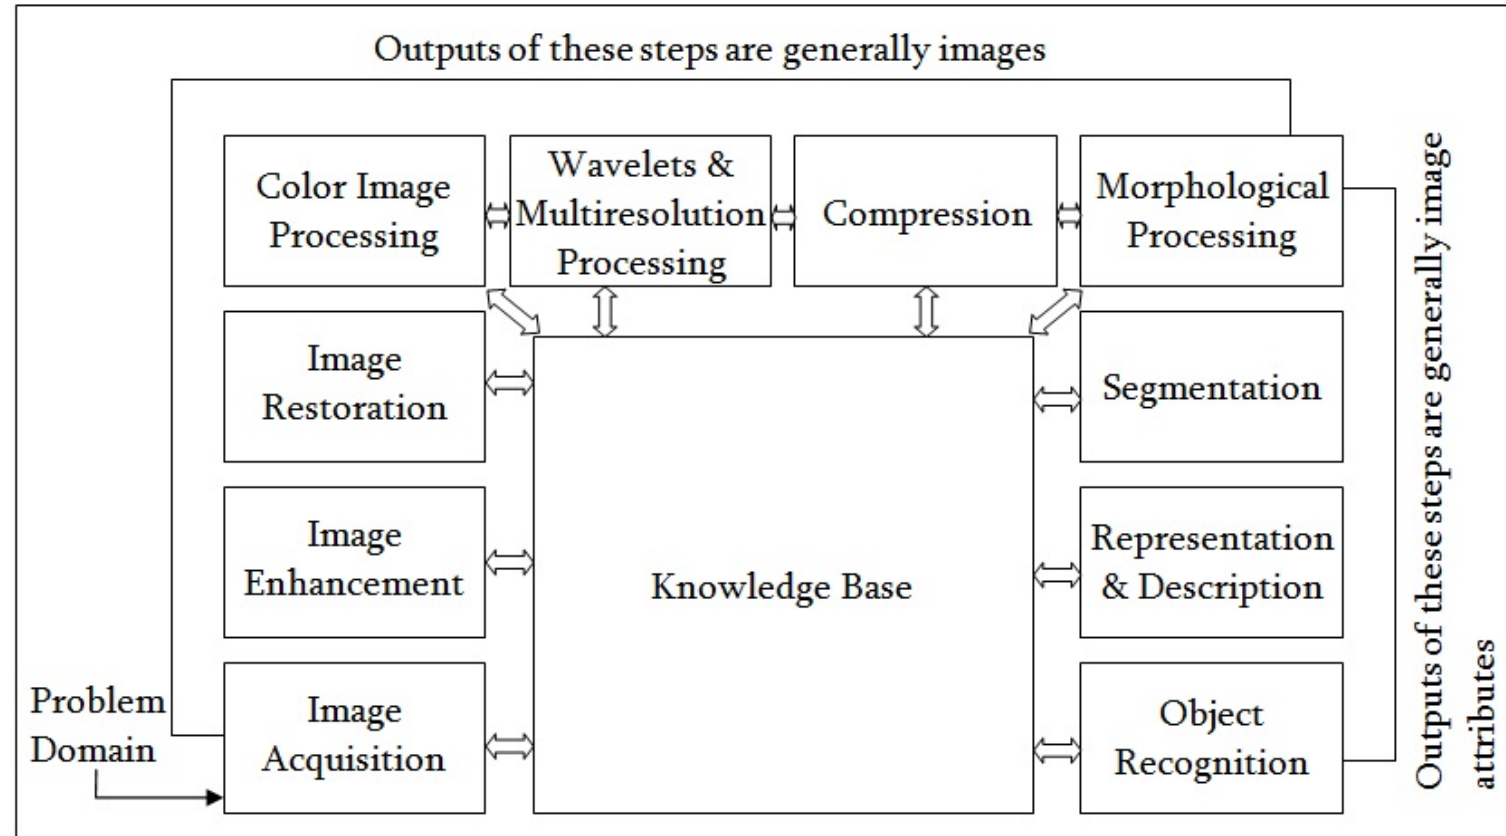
Outputs of these steps are generally images

Color Image Processing

Wavelets & Multiresolution Processing

Compression

Morphological Processing

Image Restoration

Segmentation

Image Enhancement

Knowledge Base

Representation & Description

Problem Domain

Image Acquisition

Object Recognition

Outputs of these steps are generally image attributes